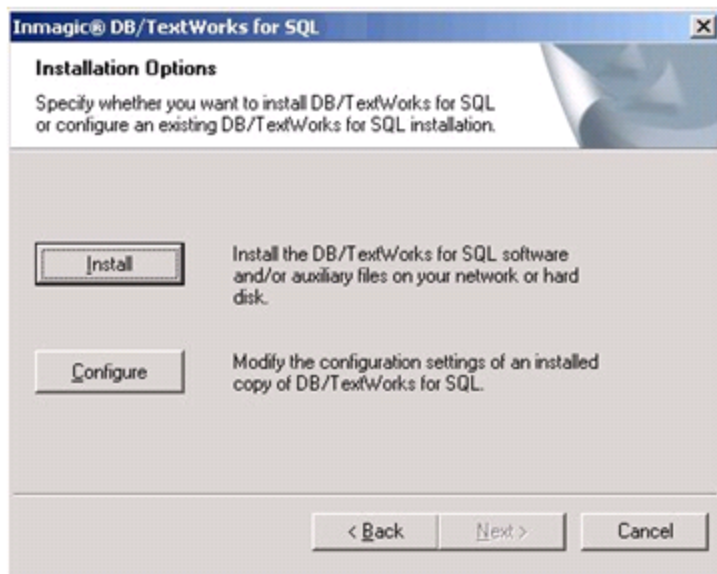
Inmagic® DB/TextWorks for SQL

Installation Options

Specify whether you want to install DB/TextWorks for SQL or configure an existing DB/TextWorks for SQL installation.

Install

Install the DB/TextWorks for SQL software and/or auxiliary files on your network or hard disk.

Configure

Modify the configuration settings of an installed copy of DB/TextWorks for SQL.

< Back

Next >

Cancel